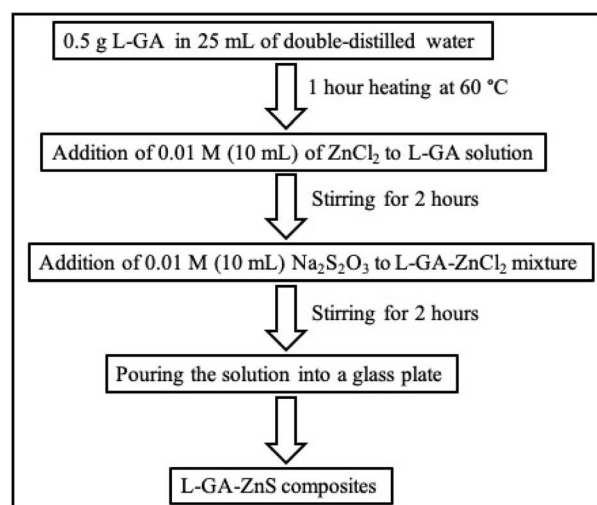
0.5 g L-GA in 25 mL of double-distilled water

1 hour heating at 60 °C

Addition of 0.01 M (10 mL) of $ZnCl_2$ to L-GA solution

Stirring for 2 hours

Addition of 0.01 M (10 mL) $Na_2S_2O_3$ to L-GA-$ZnCl_2$ mixture

Stirring for 2 hours

Pouring the solution into a glass plate

L-GA-ZnS composites